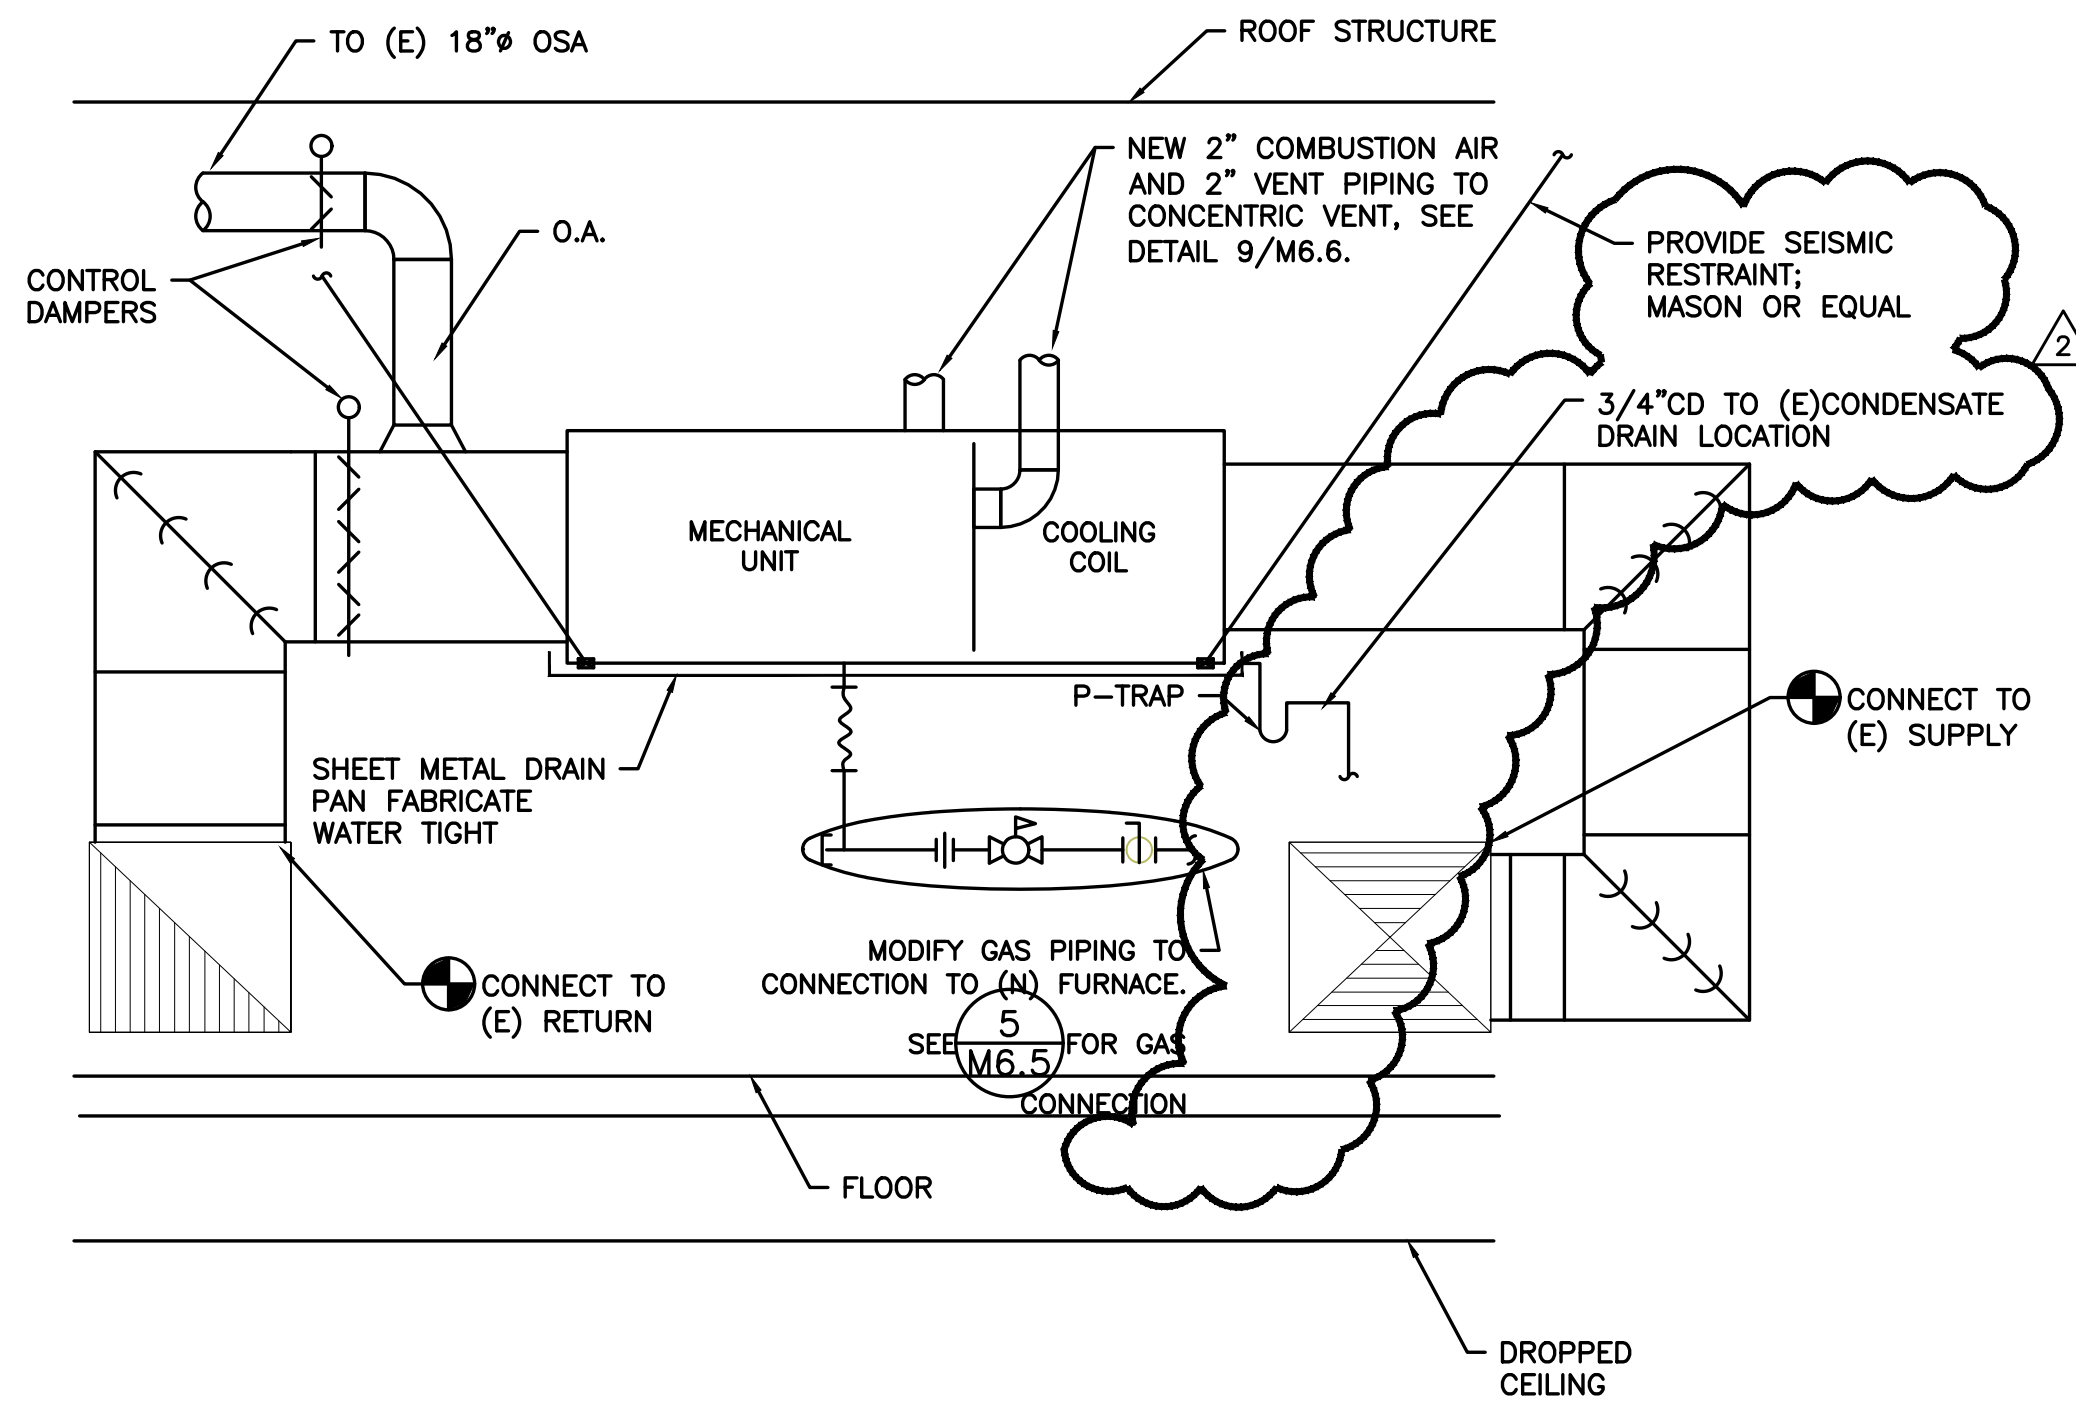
TO (E) 18"ø OSA

ROOF STRUCTURE

NEW 2" COMBUSTION AIR AND 2" VENT PIPING TO CONCENTRIC VENT, SEE DETAIL 9/M6.6.

O.A.

CONTROL DAMPERS

PROVIDE SEISMIC RESTRAINT; MASON OR EQUAL

2

3/4"CD TO (E)CONDENSATE DRAIN LOCATION

MECHANICAL UNIT

COOLING COIL

P–TRAP

CONNECT TO (E) SUPPLY

SHEET METAL DRAIN PAN FABRICATE WATER TIGHT

MODIFY GAS PIPING TO CONNECTION TO (N) FURNACE.

CONNECT TO (E) RETURN

SEE $\frac{5}{M6.5}$ FOR GAS CONNECTION

FLOOR

DROPPED CEILING